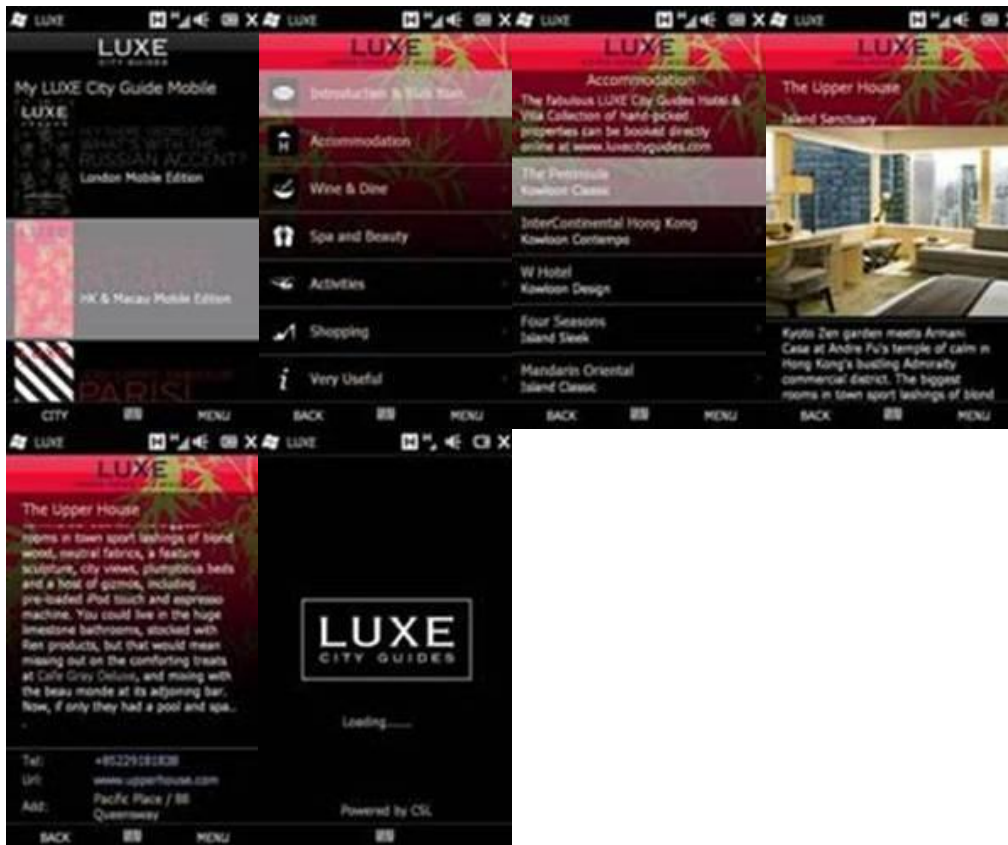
LUXE

LUXE
CITY GUIDES

My LUXE City Guide Mobile

LUXE

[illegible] WHAT'S WITH THE RUSSIAN ACCENT?

London Mobile Edition

HK & Macau Mobile Edition

PARIS

CITY

MENU

LUXE

LUXE

Introduction & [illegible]

Accommodation

Wine & Dine

Spa and Beauty

Activities

Shopping

Very Useful

BACK

MENU

LUXE

LUXE

Accommodation

The fabulous LUXE City Guides Hotel & Villa Collection of hand-picked properties can be booked directly online at www.luxecityguides.com

The Peninsula
Kowloon Classic

InterContinental Hong Kong
Kowloon Contempo

W Hotel
Kowloon Design

Four Seasons
Island Sleek

Mandarin Oriental
Island Classic

BACK

MENU

LUXE

LUXE

The Upper House

Island Sanctuary

Kyoto Zen garden meets Armani Casa at Andre Fu's temple of calm in Hong Kong's bustling Admiralty commercial district. The biggest rooms in town sport lashings of blond

BACK

MENU

LUXE

LUXE

The Upper House

rooms in town sport lashings of blond wood, neutral fabrics, a feature sculpture, city views, plumptious beds and a host of gizmos, including pre-loaded iPod touch and espresso machine. You could live in the huge limestone bathrooms, stocked with Ren products, but that would mean missing out on the comforting treats at Café Gray Deluxe, and mixing with the beau monde at its adjoining bar. Now, if only they had a pool and spa...

Tel: +85229181838

Url: www.upperhouse.com

Add: Pacific Place / 88 Queensway

BACK

MENU

LUXE

LUXE
CITY GUIDES

Loading......

Powered by CSL